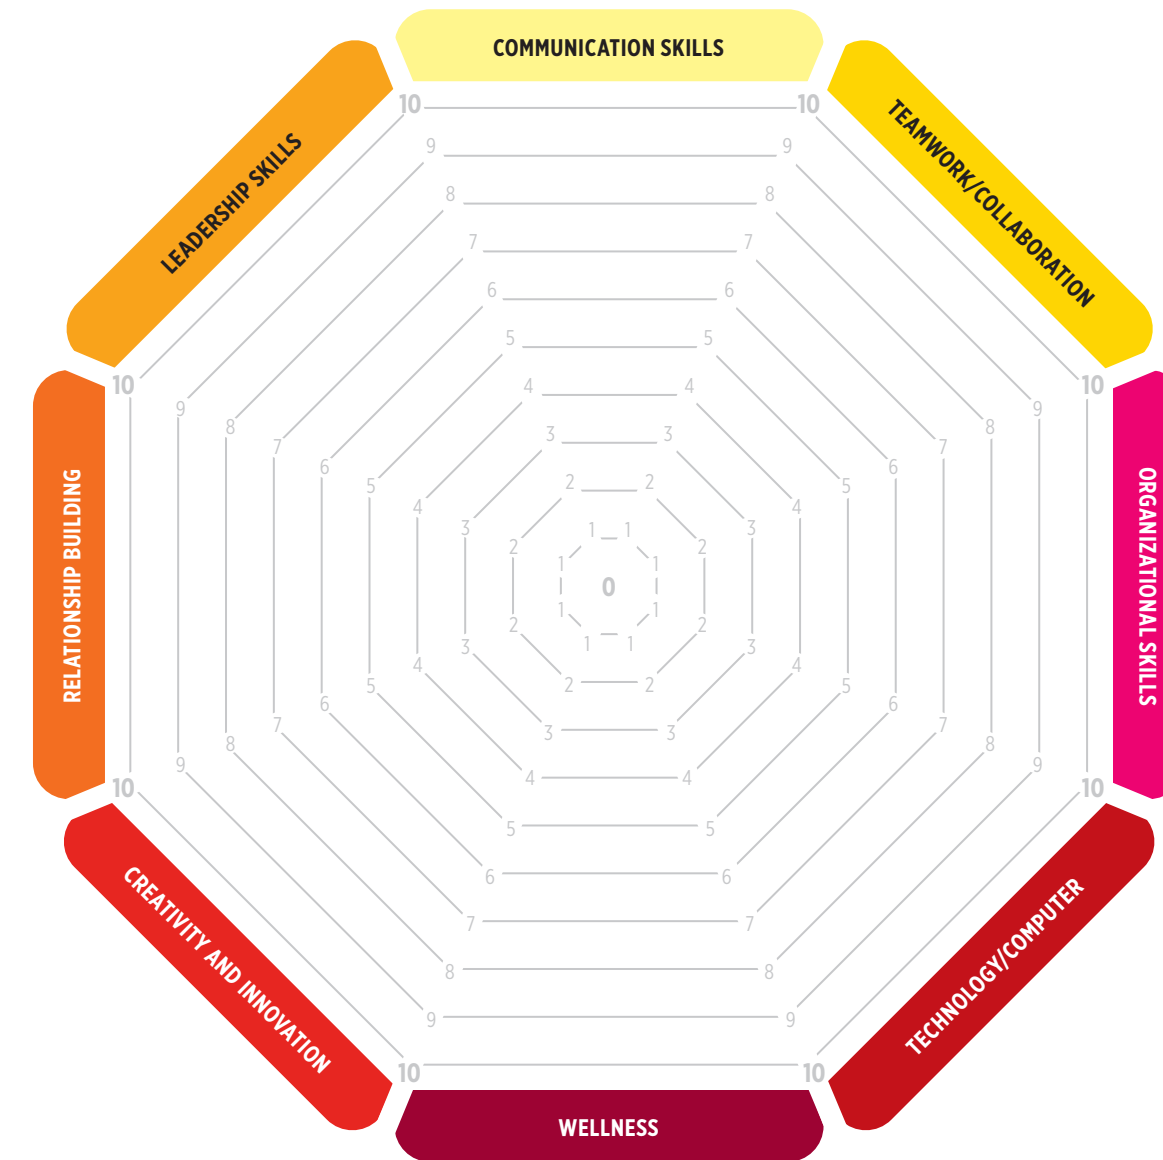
COMMUNICATION SKILLS

TEAMWORK/COLLABORATION

ORGANIZATIONAL SKILLS

TECHNOLOGY/COMPUTER

WELLNESS

CREATIVITY AND INNOVATION

RELATIONSHIP BUILDING

LEADERSHIP SKILLS

10 10 9 9 8 8 7 7 6 6 5 5 4 4 3 3 2 2 1 1 0